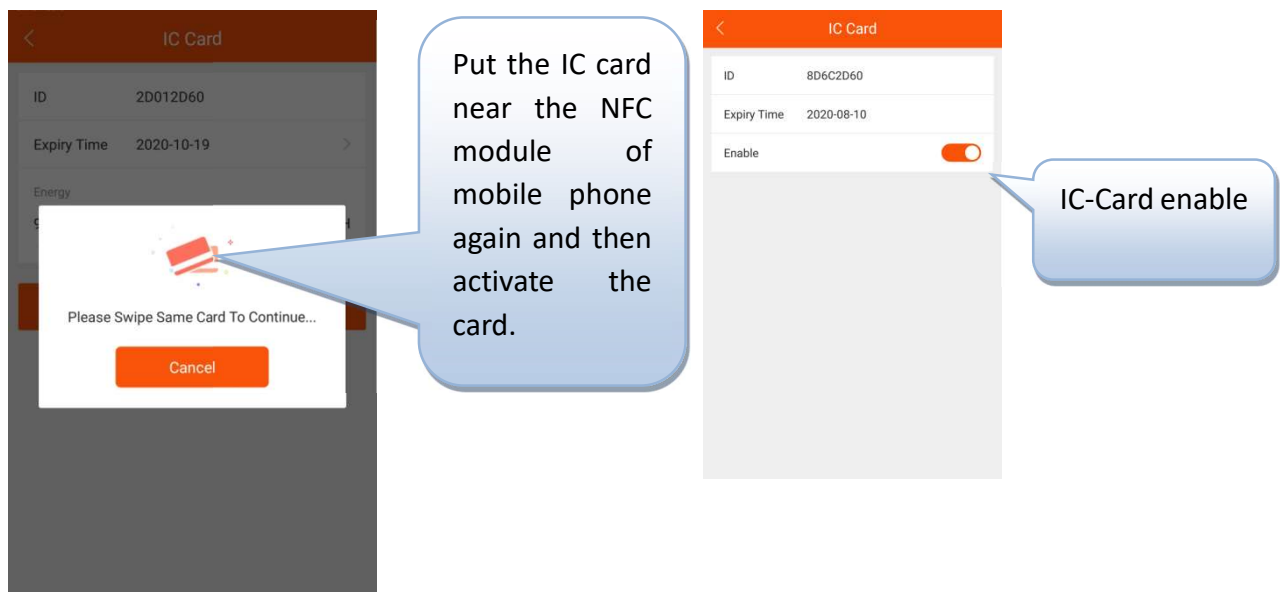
IC Card

ID 2D012D60

Expiry Time 2020-10-19

Energy

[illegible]

Please Swipe Same Card To Continue...

Cancel

Put the IC card near the NFC module of mobile phone again and then activate the card.

IC Card

ID 8D6C2D60

Expiry Time 2020-08-10

Enable

IC-Card enable